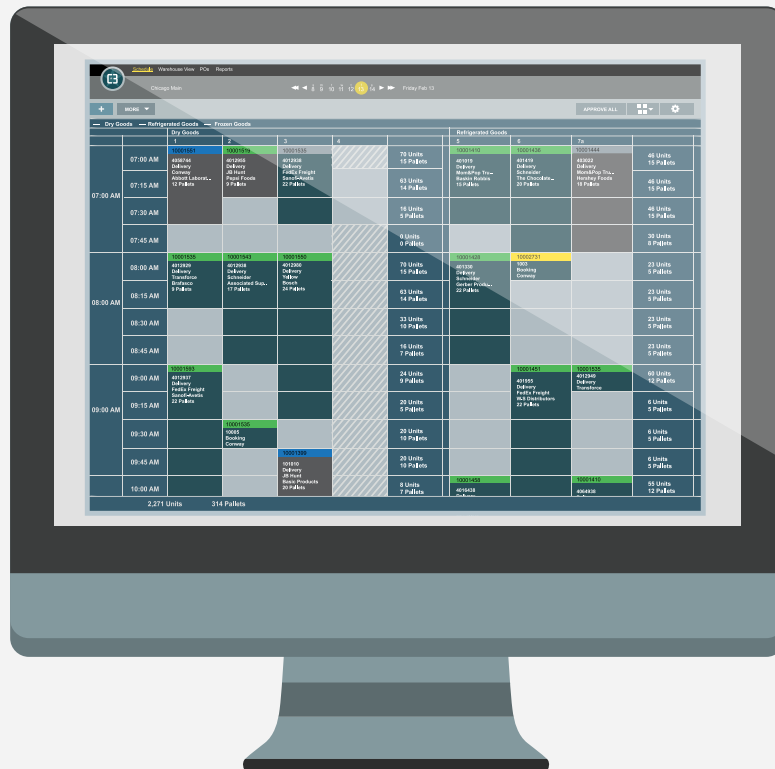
Schedule Warehouse View POs Reports

Chicago Main

8 9 10 11 12 13 14 Friday Feb 13

+ MORE

APPROVE ALL

— Dry Goods — Refrigerated Goods — Frozen Goods

Dry Goods

Refrigerated Goods

| | | 1 | 2 | 3 | 4 | | 5 | 6 | 7a | |
|---|---|---|---|---|---|---|---|---|---|---|
| 07:00 AM | 07:00 AM | 10001561 4058746 Delivery Conway Abbott Laborat... 12 Pallets | 10001519 4012305 Delivery JB Hunt Pepsi Foods 9 Pallets | 10001535 4012308 Delivery FedEx Freight Sanofi-Aventis 22 Pallets | | 70 Units 15 Pallets | 10001410 401015 Delivery Mom&Pop Tra... Baskin Robbins 15 Pallets | 10001430 401419 Delivery Schneider The Chocolate... 23 Pallets | 10001444 403022 Delivery Mom&Pop Tra... Hershey Foods 18 Pallets | 46 Units 15 Pallets |
| | 07:15 AM | | | | | 63 Units 14 Pallets | | | | 46 Units 15 Pallets |
| | 07:30 AM | | | | | 16 Units 5 Pallets | | | | 46 Units 15 Pallets |
| | 07:45 AM | | | | | 0 Units 0 Pallets | | | | 30 Units 8 Pallets |
| 08:00 AM | 08:00 AM | 10001535 4012829 Delivery Transforce Brafasco 9 Pallets | 10001943 4012508 Delivery Schneider Associated Sup... 17 Pallets | 10001950 4012900 Delivery Yellow Bosch 24 Pallets | | 70 Units 15 Pallets | 10001420 401320 Delivery Schneider Gerber Produc... 22 Pallets | 10002731 1003 Booking Conway | | 23 Units 5 Pallets |
| | 08:15 AM | | | | | 63 Units 14 Pallets | | | | 23 Units 5 Pallets |
| | 08:30 AM | | | | | 33 Units 10 Pallets | | | | 23 Units 5 Pallets |
| | 08:45 AM | | | | | 16 Units 7 Pallets | | | | 23 Units 5 Pallets |
| 09:00 AM | 09:00 AM | 10001869 4012837 Delivery FedEx Freight Sanofi-Aventis 22 Pallets | | | | 24 Units 9 Pallets | | 10001451 401555 Delivery FedEx Freight BUS Distributors 22 Pallets | 10001535 402940 Delivery Transforce | 60 Units 12 Pallets |
| | 09:15 AM | | | | | 20 Units 5 Pallets | | | | 6 Units 5 Pallets |
| | 09:30 AM | | 10001535 10005 Booking Conway | | | 20 Units 10 Pallets | | | | 6 Units 5 Pallets |
| | 09:45 AM | | | 10001366 101810 Delivery JB Hunt Basic Products 20 Pallets | | 20 Units 10 Pallets | | | | 6 Units 5 Pallets |
| | 10:00 AM | | | | | 8 Units 7 Pallets | 10001458 4016438 | | 10001410 4064930 | 55 Units 12 Pallets |

2,271 Units 314 Pallets